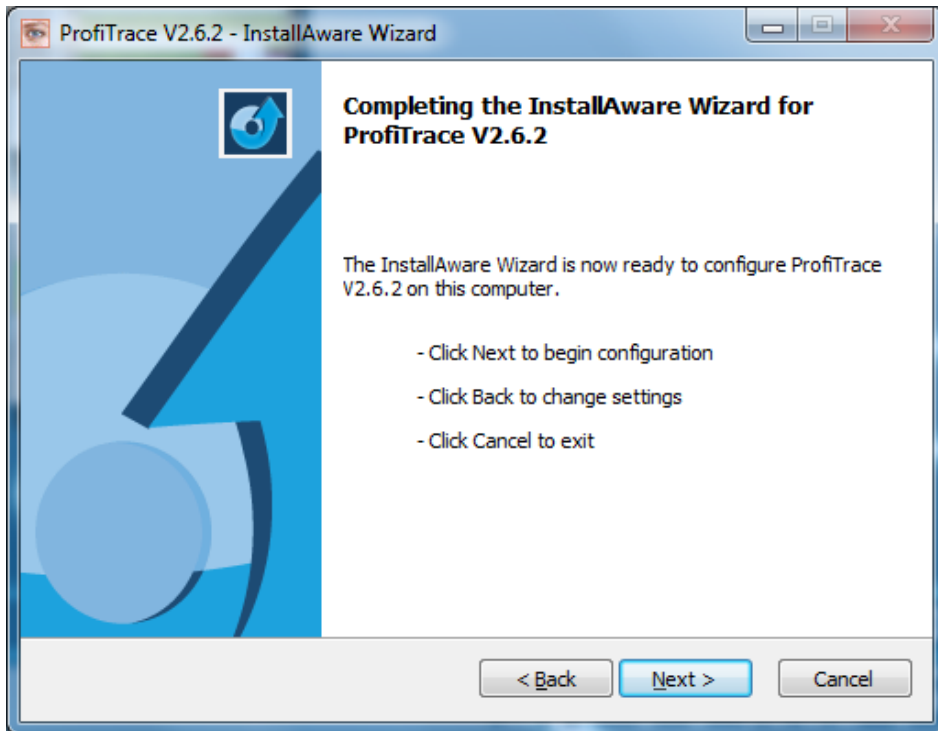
ProfiTrace V2.6.2 - InstallAware Wizard

Completing the InstallAware Wizard for ProfiTrace V2.6.2

The InstallAware Wizard is now ready to configure ProfiTrace V2.6.2 on this computer.

- Click Next to begin configuration

- Click Back to change settings

- Click Cancel to exit

< Back

Next >

Cancel